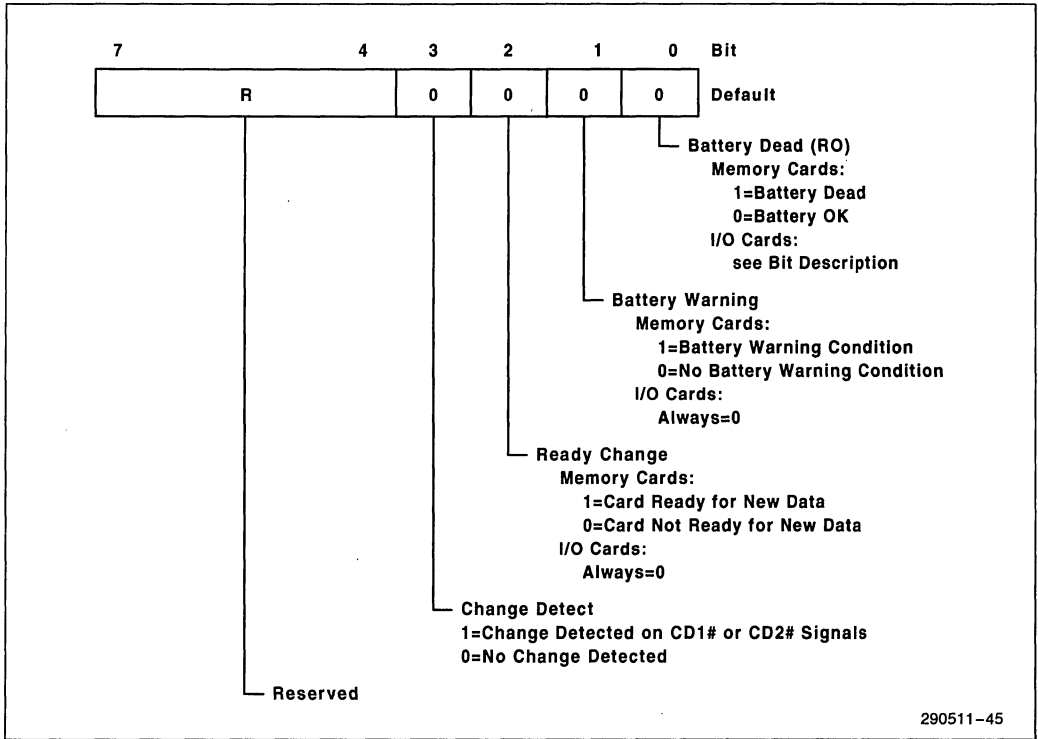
7 4 3 2 1 0 Bit

| R | 0 | 0 | 0 | 0 | Default |
|---|---|---|---|---|---|

Battery Dead (RO)
Memory Cards:
1=Battery Dead
0=Battery OK
I/O Cards:
see Bit Description

Battery Warning
Memory Cards:
1=Battery Warning Condition
0=No Battery Warning Condition
I/O Cards:
Always=0

Ready Change
Memory Cards:
1=Card Ready for New Data
0=Card Not Ready for New Data
I/O Cards:
Always=0

Change Detect
1=Change Detected on CD1# or CD2# Signals
0=No Change Detected

Reserved

290511–45